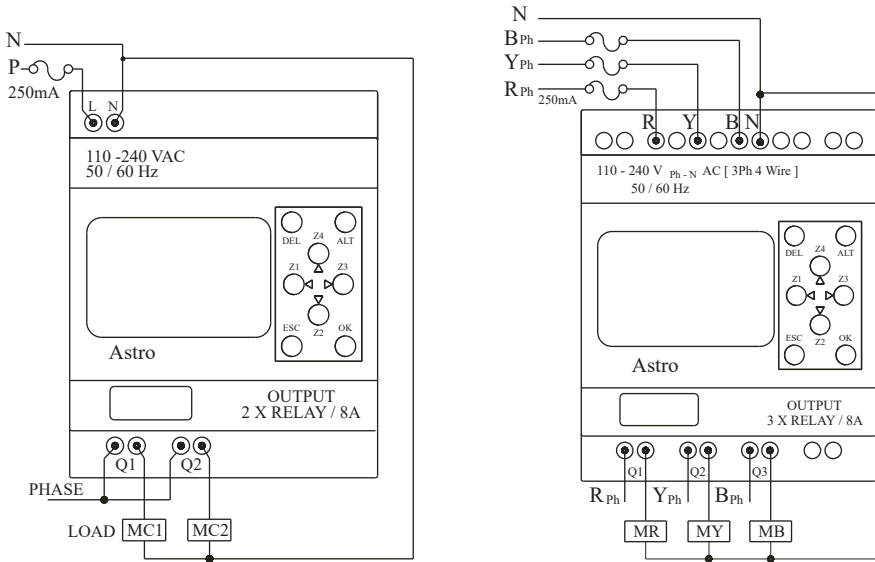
N
P
250mA
L N
110 -240 VAC
50 / 60 Hz
DEL Z4 ALT
Z1 Z3
ESC Z2 OK
Astro
OUTPUT
2 X RELAY / 8A
Q1 Q2
PHASE
LOAD MC1 MC2

N
$B_{Ph}$
$Y_{Ph}$
$R_{Ph}$
250mA
R Y B N
110 - 240 V $_{Ph - N}$ AC [ 3Ph 4 Wire ]
50 / 60 Hz
DEL Z4 ALT
Z1 Z3
ESC Z2 OK
Astro
OUTPUT
3 X RELAY / 8A
Q1 Q2 Q3
$R_{Ph}$ $Y_{Ph}$ $B_{Ph}$
MR MY MB